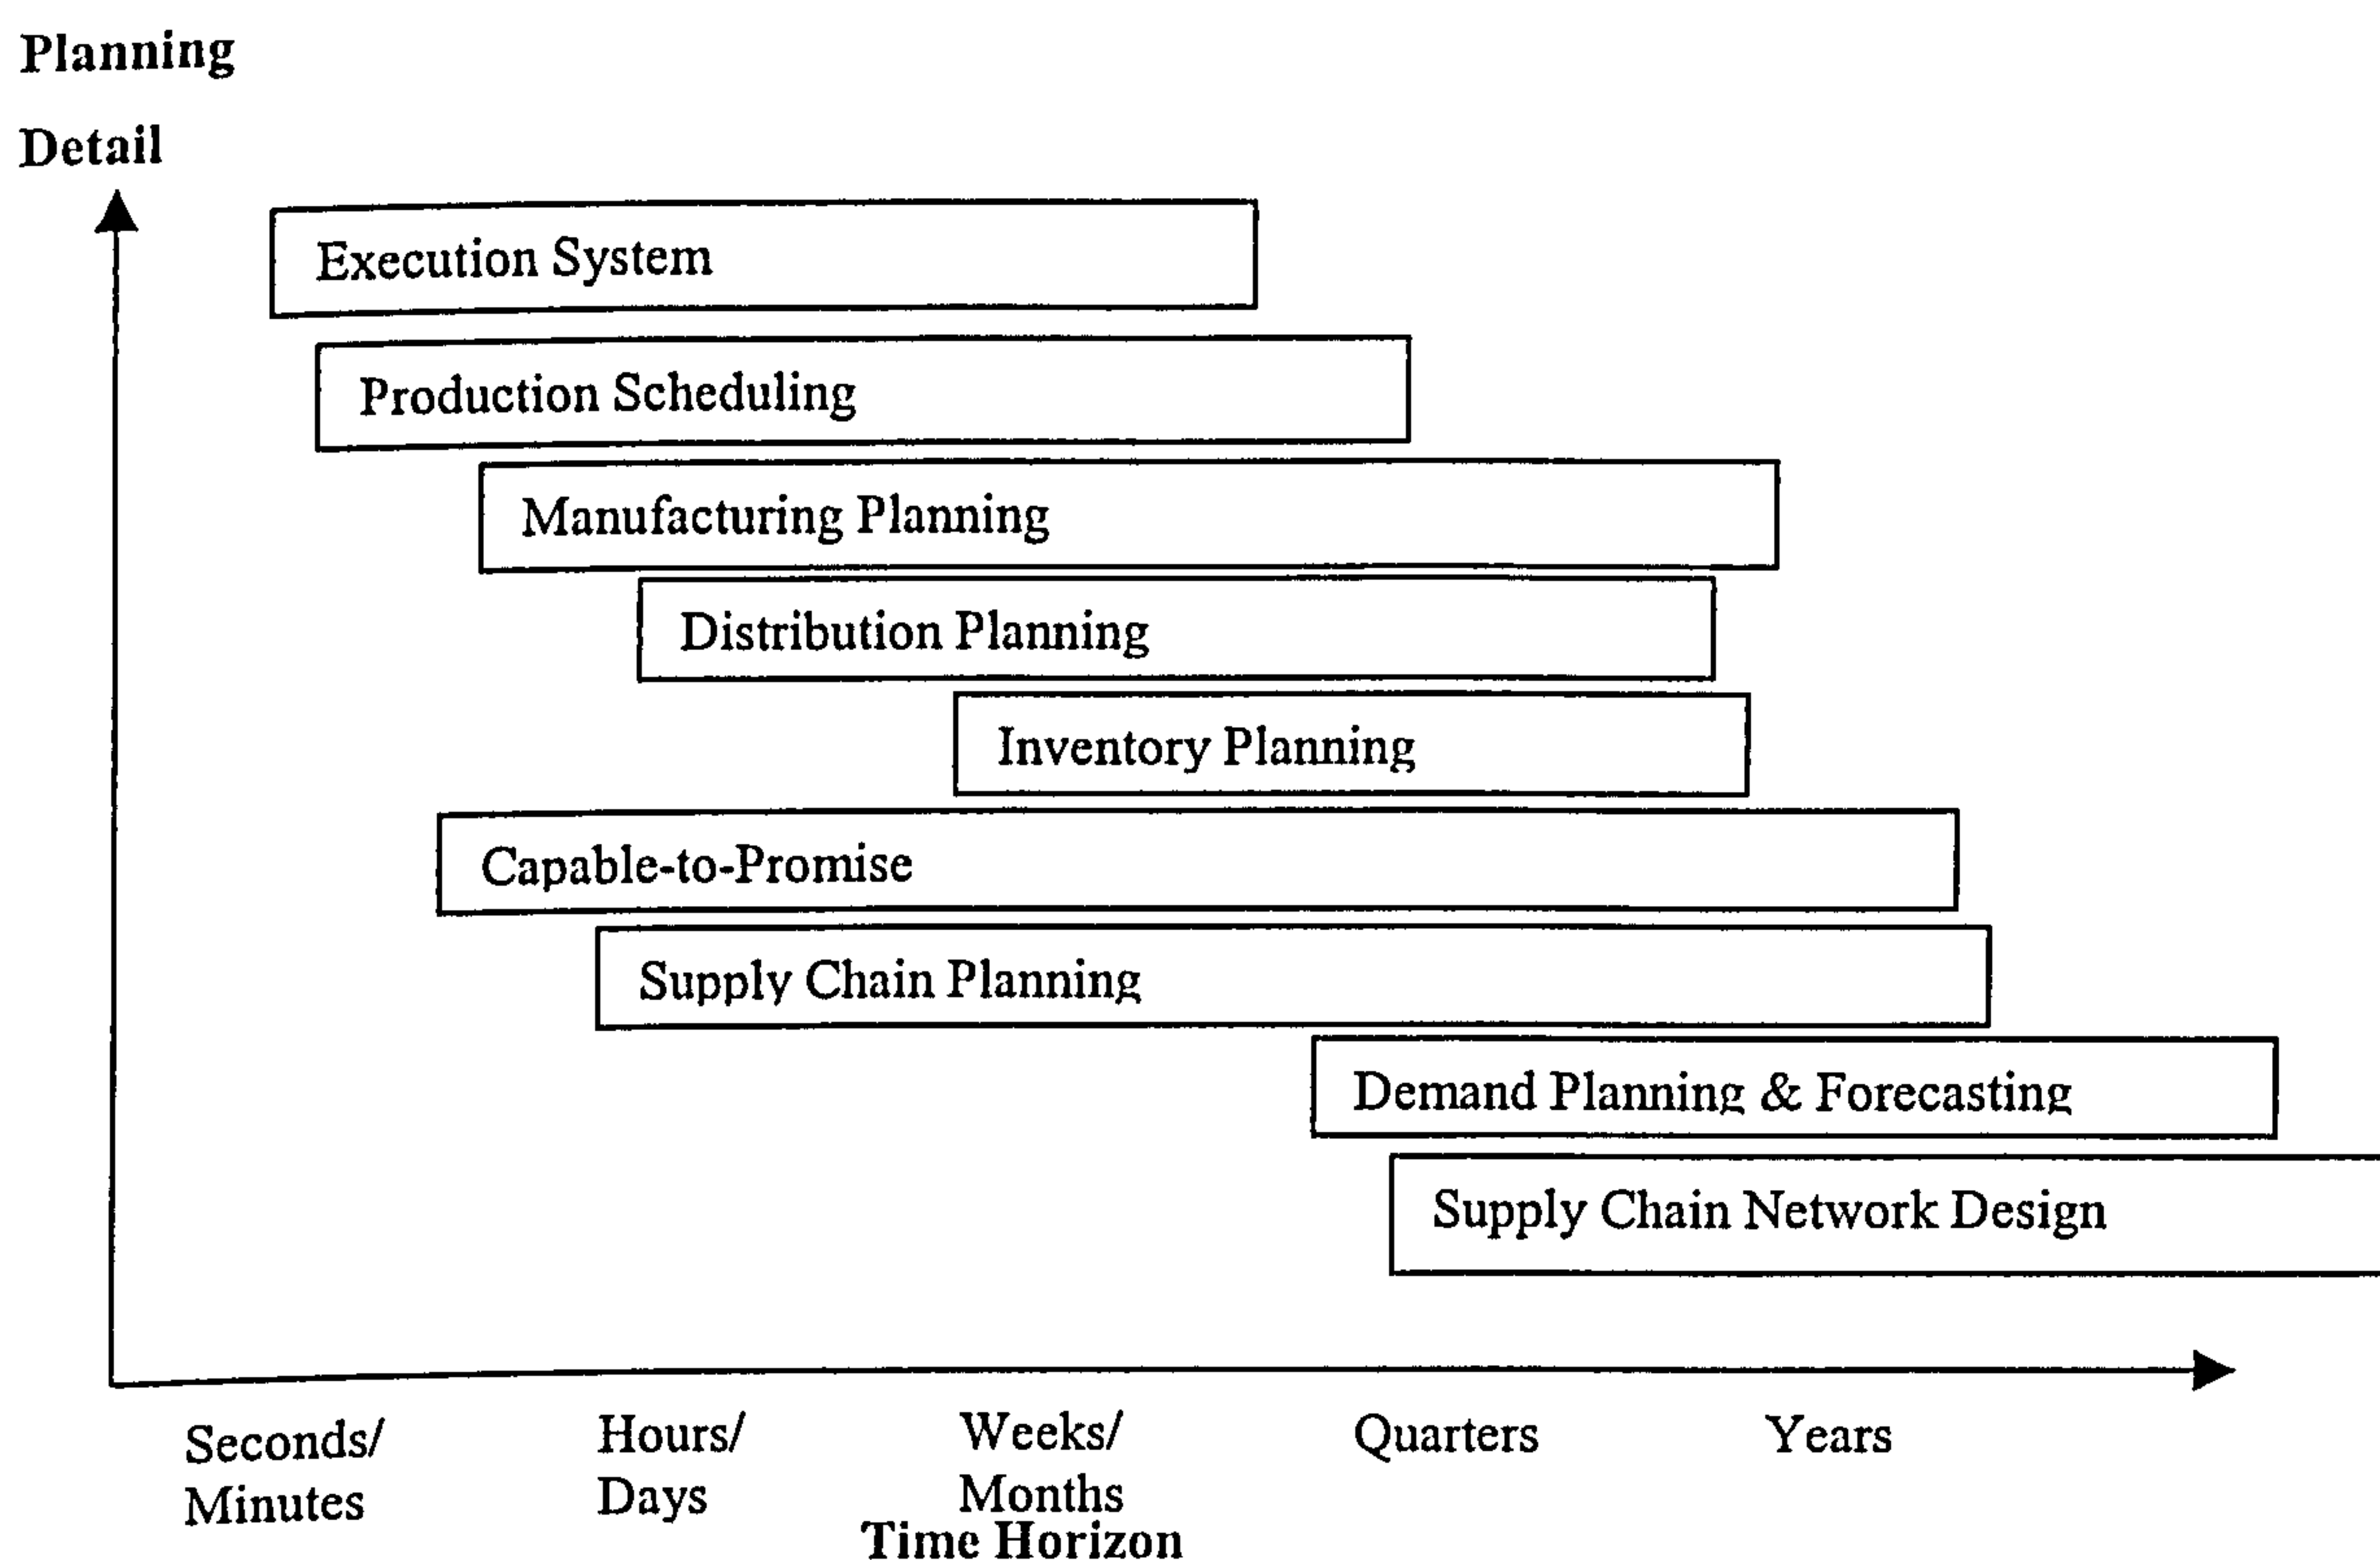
Planning Detail

Execution System

Production Scheduling

Manufacturing Planning

Distribution Planning

Inventory Planning

Capable-to-Promise

Supply Chain Planning

Demand Planning & Forecasting

Supply Chain Network Design

Seconds/ Minutes

Hours/ Days

Weeks/ Months

Quarters

Years

Time Horizon